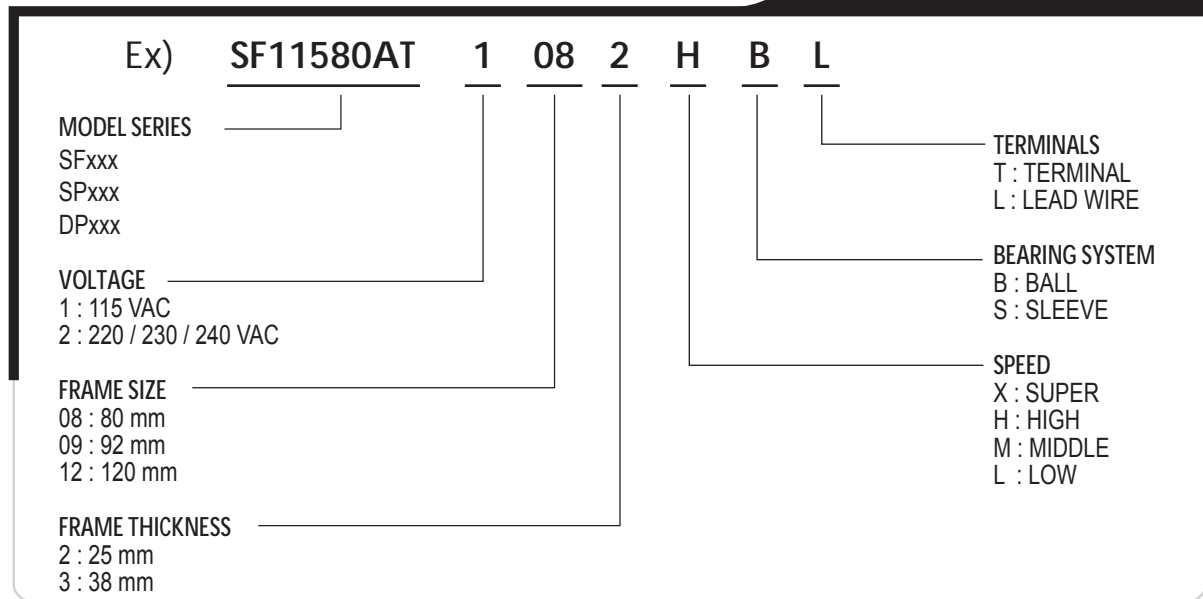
Ex) SF11580AT 1 08 2 H B L

MODEL SERIES
SFxxx
SPxxx
DPxxx

VOLTAGE
1 : 115 VAC
2 : 220 / 230 / 240 VAC

FRAME SIZE
08 : 80 mm
09 : 92 mm
12 : 120 mm

FRAME THICKNESS
2 : 25 mm
3 : 38 mm

TERMINALS
T : TERMINAL
L : LEAD WIRE

BEARING SYSTEM
B : BALL
S : SLEEVE

SPEED
X : SUPER
H : HIGH
M : MIDDLE
L : LOW